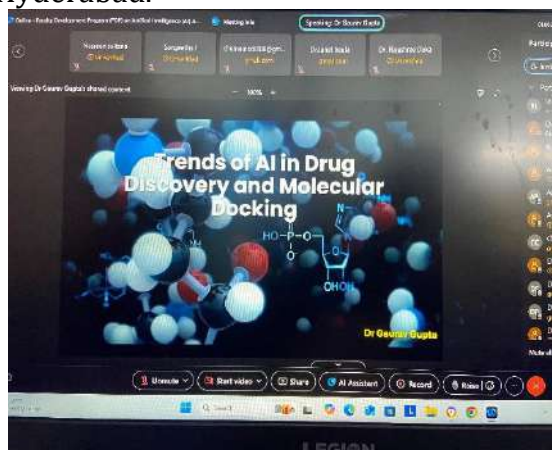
Hyderabad.

Online - Faculty Development Program (FDP) on Artificial Intelligence (AI) a...
Meeting info
Speaking: Dr Gaurav Gupta

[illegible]
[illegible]
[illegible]
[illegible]
Dr. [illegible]

Viewing Dr Gaurav Gupta's shared content
100%

Trends of AI in Drug Discovery and Molecular Docking

HO–P–O
O
OHOH

Dr Gaurav Gupta

Unmute
Start video
Share
AI Assistant
Record
Raise

LEGION